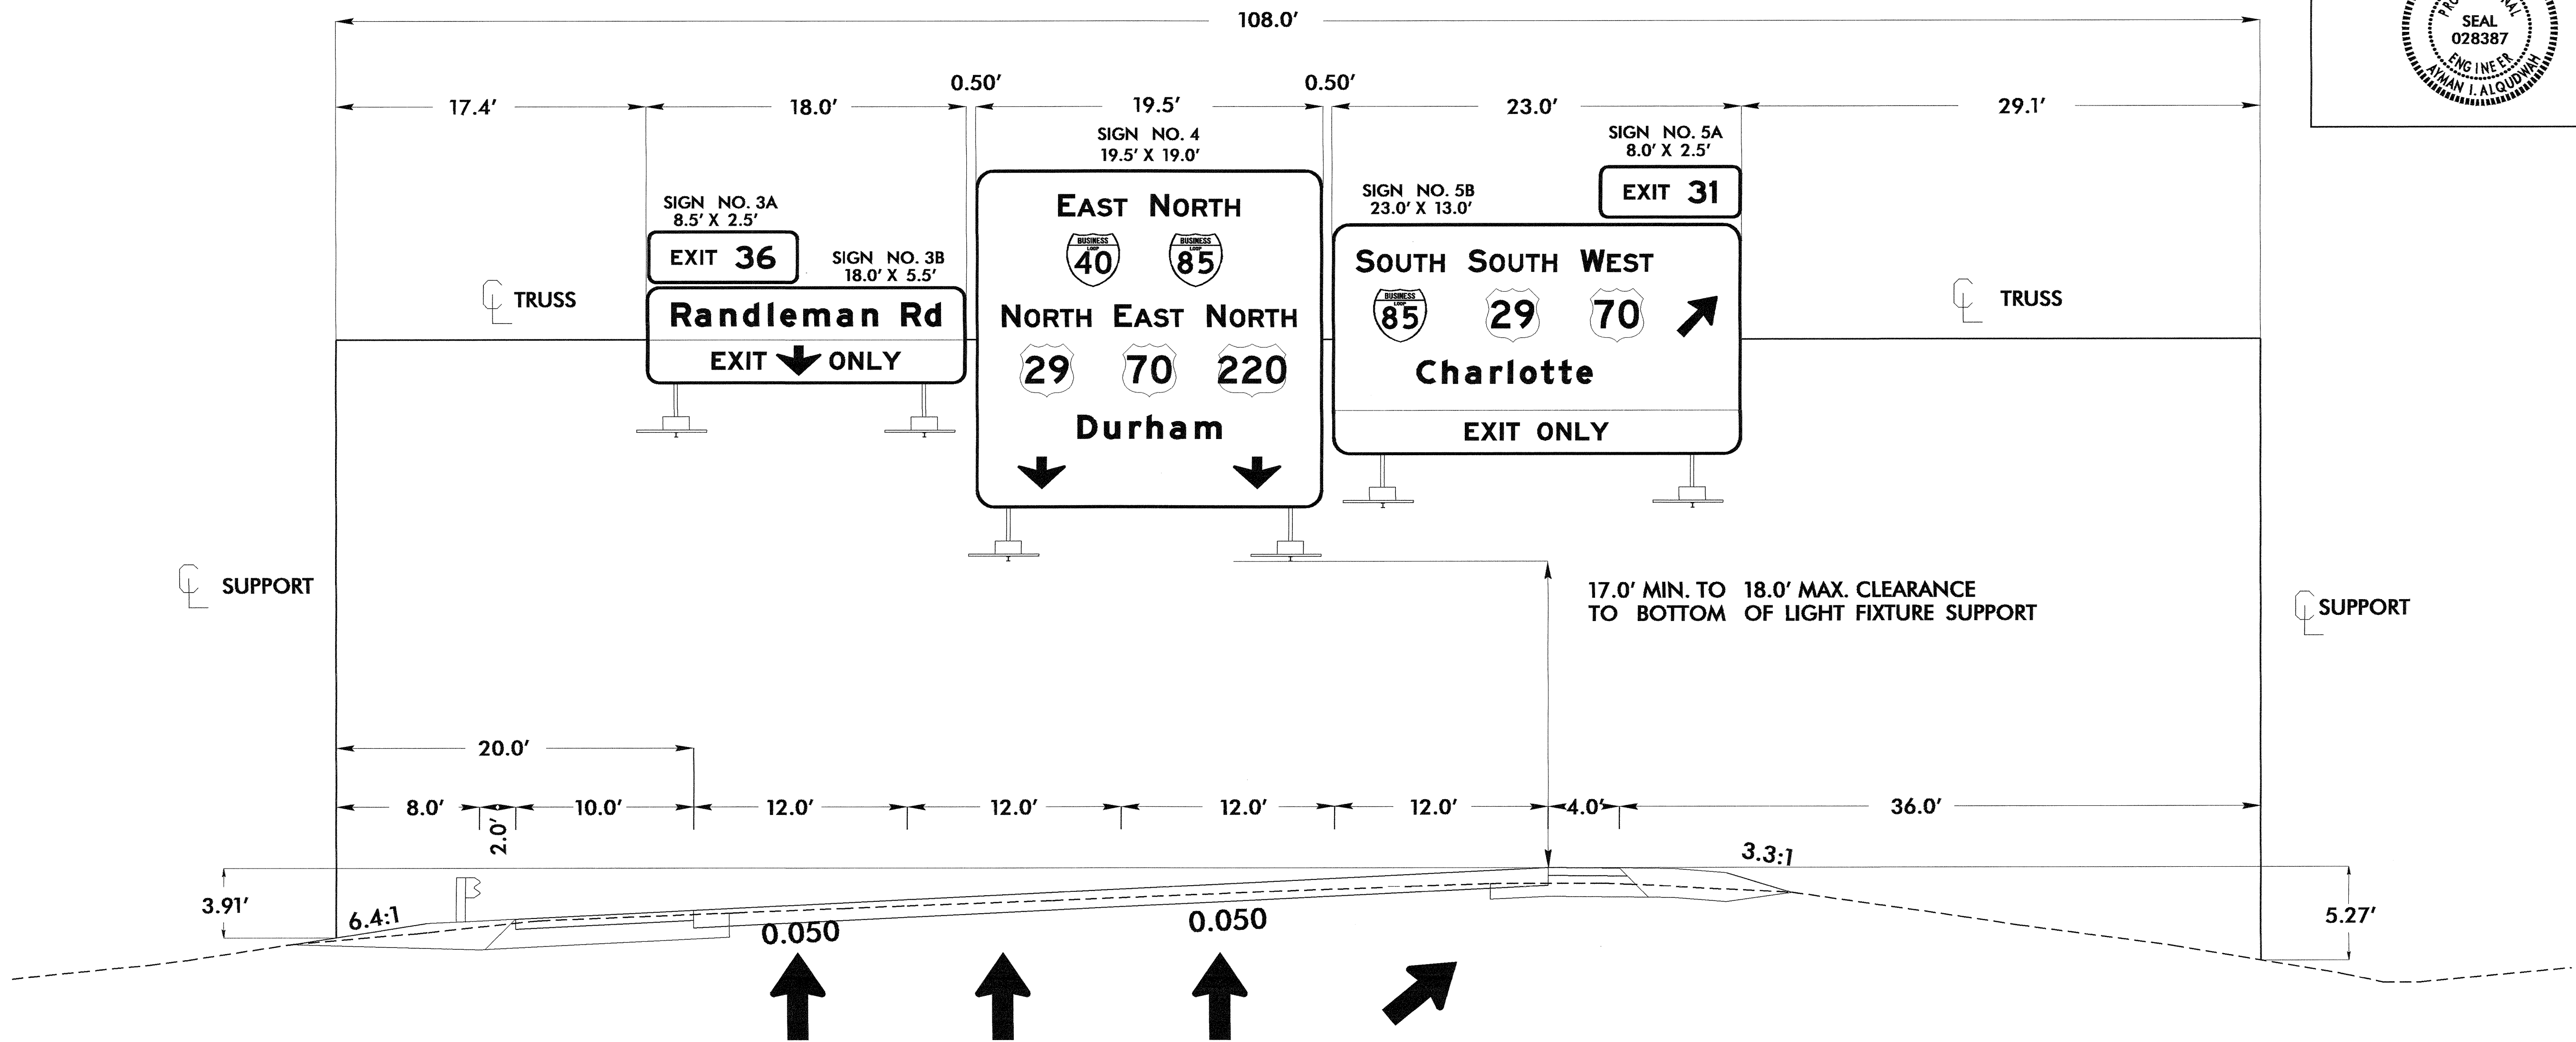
108.0'

17.4'
18.0'
0.50'
19.5'
0.50'
23.0'
29.1'

SEAL
028387
ENGINEER
AYMAN I. ALQUDWAH

SIGN NO. 4
19.5' X 19.0'

SIGN NO. 5A
8.0' X 2.5'

SIGN NO. 3A
8.5' X 2.5'

SIGN NO. 3B
18.0' X 5.5'

SIGN NO. 5B
23.0' X 13.0'

EXIT 36

Randleman Rd
EXIT ONLY

EAST NORTH
BUSINESS LOOP 40
BUSINESS LOOP 85
NORTH EAST NORTH
29 70 220
Durham

EXIT 31

SOUTH SOUTH WEST
BUSINESS LOOP 85
29 70
Charlotte
EXIT ONLY

TRUSS
TRUSS

SUPPORT
SUPPORT

17.0' MIN. TO 18.0' MAX. CLEARANCE
TO BOTTOM OF LIGHT FIXTURE SUPPORT

20.0'
8.0'
2.0'
10.0'
12.0'
12.0'
12.0'
12.0'
4.0'
36.0'

3.91'
6.4:1
0.050
0.050
3.3:1
5.27'